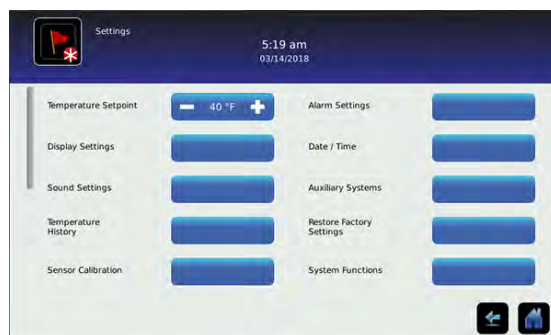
Settings

5:19 am
03/14/2018

Temperature Setpoint
— 40 °F +
Alarm Settings

Display Settings
Date / Time

Sound Settings
Auxiliary Systems

Temperature History
Restore Factory Settings

Sensor Calibration
System Functions